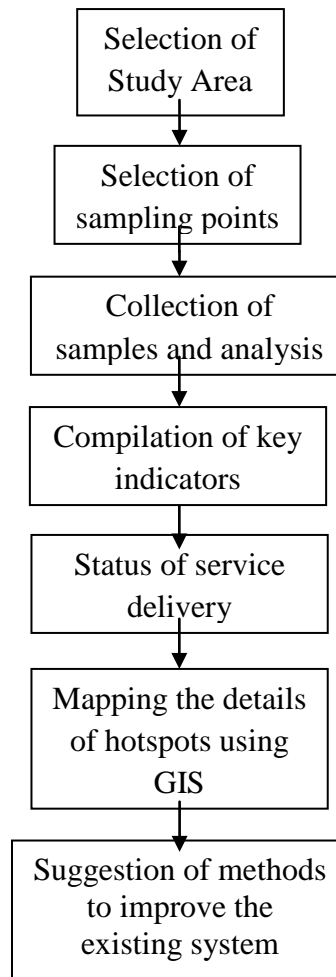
Selection of Study Area

Selection of sampling points

Collection of samples and analysis

Compilation of key indicators

Status of service delivery

Mapping the details of hotspots using GIS

Suggestion of methods to improve the existing system